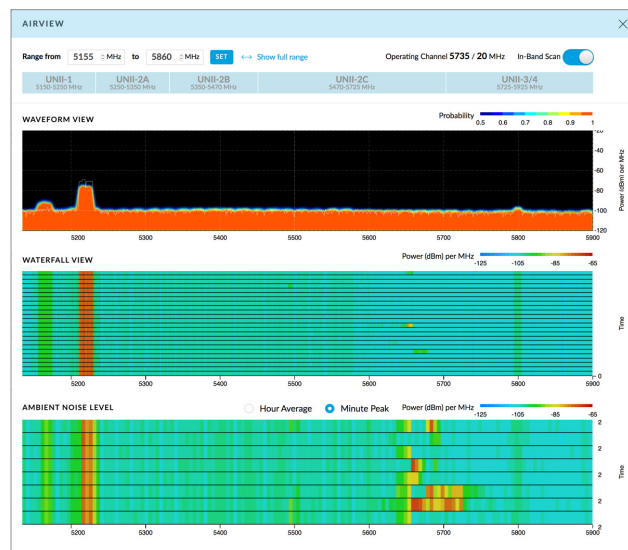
AIRVIEW

Range from 5155 MHz to 5860 MHz SET ⟷ Show full range

Operating Channel 5735 / 20 MHz In-Band Scan

UNII-1
5150-5250 MHz

UNII-2A
5250-5350 MHz

UNII-2B
5350-5470 MHz

UNII-2C
5470-5725 MHz

UNII-3/4
5725-5925 MHz

WAVEFORM VIEW

Probability
0.5 0.6 0.7 0.8 0.9 1

-20
-40
-60
-80
-100
-120

Power (dBm) per MHz

5200 5300 5400 5500 5600 5700 5800 5900

WATERFALL VIEW

Power (dBm) per MHz
-125 -105 -85 -65

Time

0

5200 5300 5400 5500 5600 5700 5800 5900

AMBIENT NOISE LEVEL

Hour Average Minute Peak

Power (dBm) per MHz
-125 -105 -85 -65

2
2
2
2
2

Time

5200 5300 5400 5500 5600 5700 5800 5900